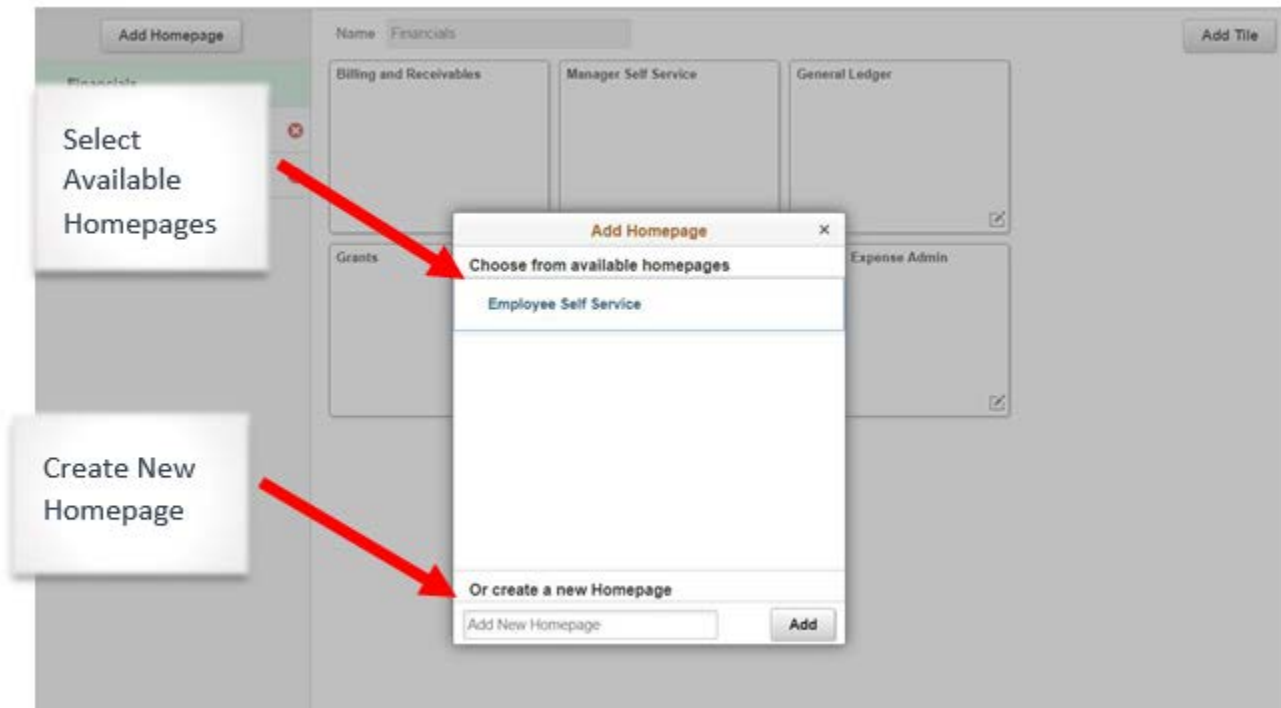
Add Homepage

Name Financials

Add Tile

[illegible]

Select Available Homepages

Billing and Receivables

Manager Self Service

General Ledger

Grants

Expense Admin

Add Homepage ×

Choose from available homepages

Employee Self Service

Create New Homepage

Or create a new Homepage

Add New Homepage

Add